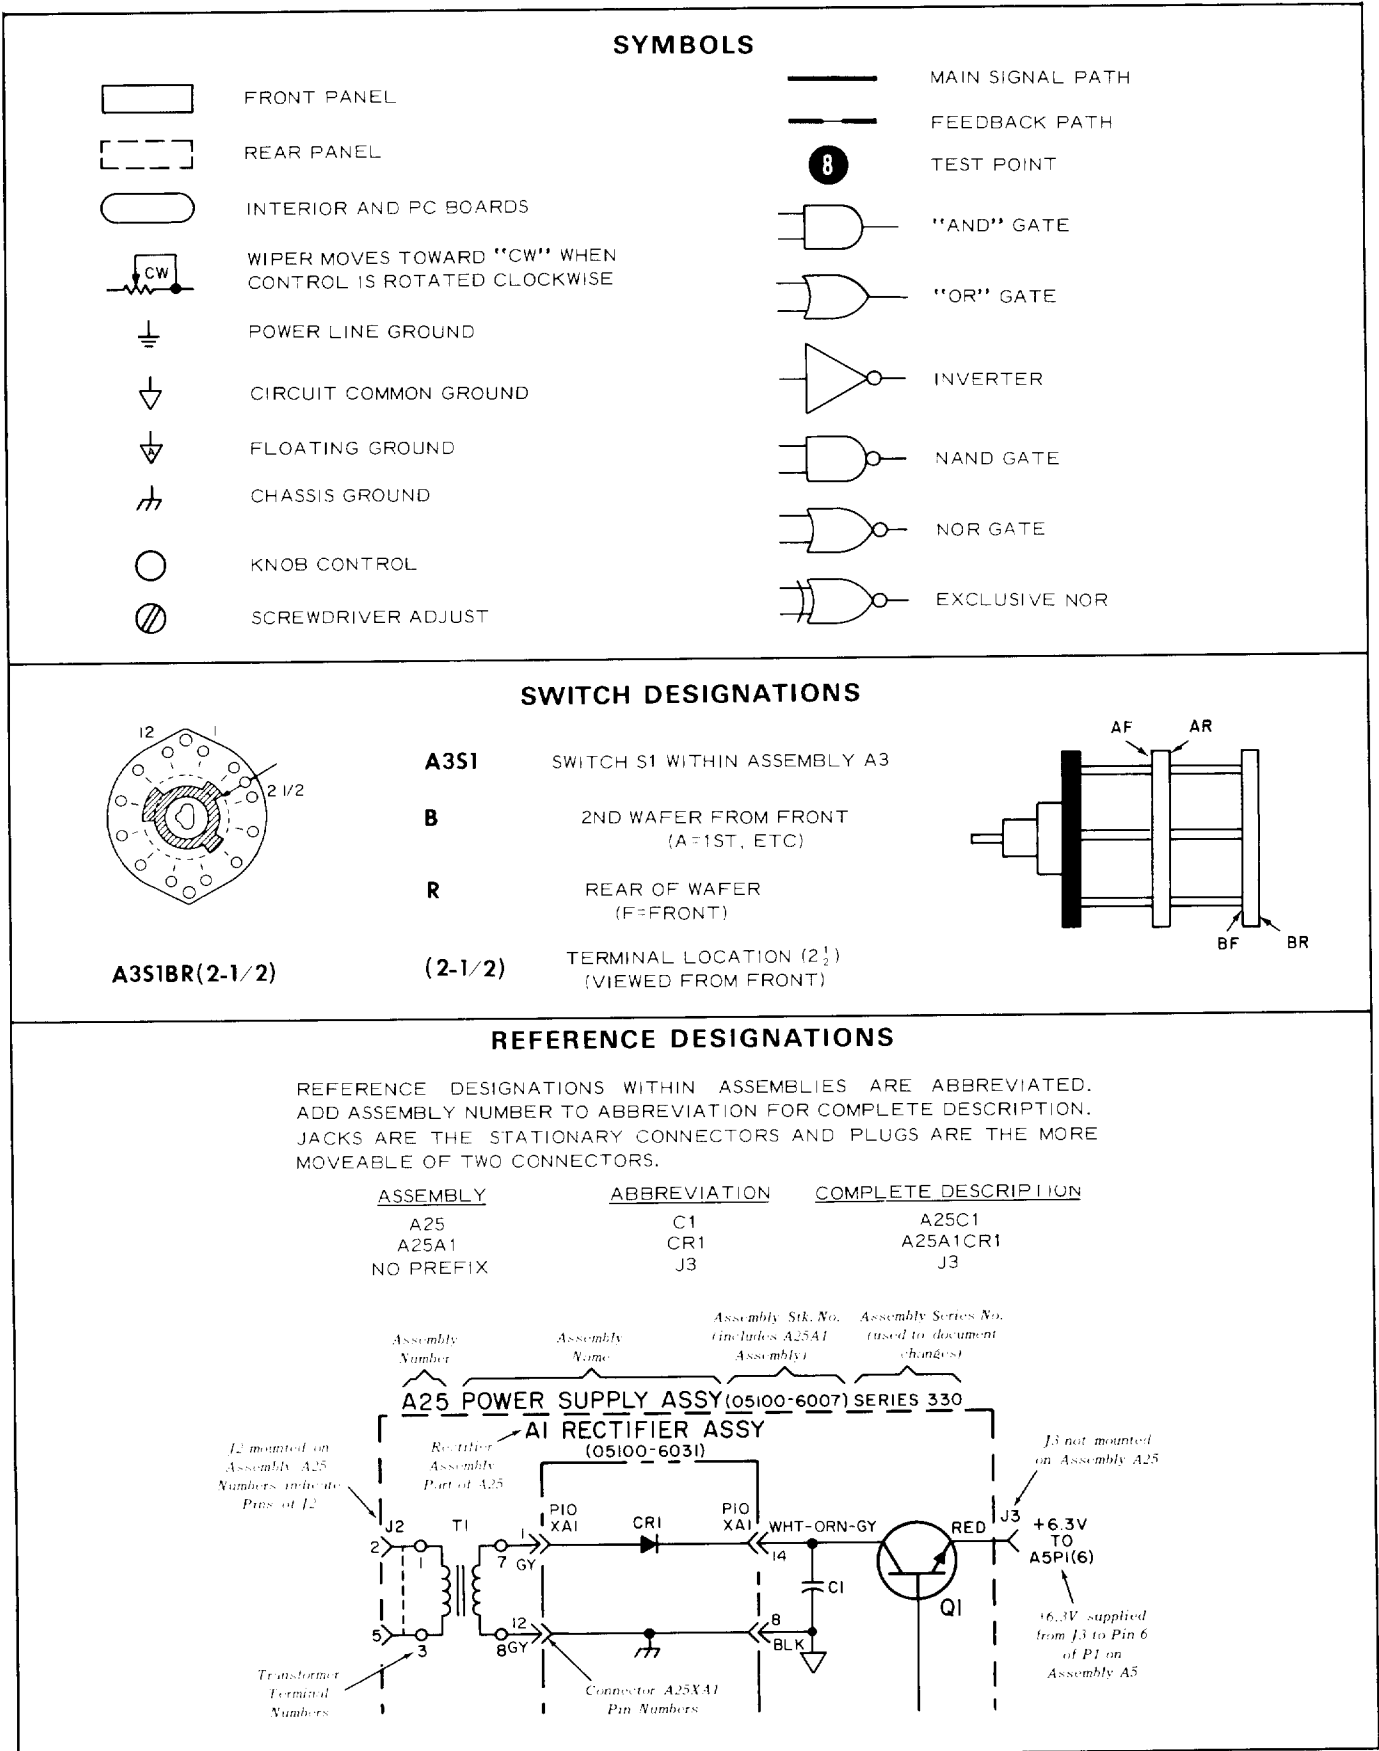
SYMBOLS

FRONT PANEL

REAR PANEL

INTERIOR AND PC BOARDS

CW

WIPER MOVES TOWARD "CW" WHEN CONTROL IS ROTATED CLOCKWISE

POWER LINE GROUND

CIRCUIT COMMON GROUND

FLOATING GROUND

CHASSIS GROUND

KNOB CONTROL

SCREWDRIVER ADJUST

MAIN SIGNAL PATH

FEEDBACK PATH

8

TEST POINT

"AND" GATE

"OR" GATE

INVERTER

NAND GATE

NOR GATE

EXCLUSIVE NOR

SWITCH DESIGNATIONS

12 1 2 1/2

A3S1 SWITCH S1 WITHIN ASSEMBLY A3

B 2ND WAFER FROM FRONT (A=1ST, ETC)

R REAR OF WAFER (F=FRONT)

A3S1BR(2-1/2) (2-1/2) TERMINAL LOCATION ($2\frac{1}{2}$) (VIEWED FROM FRONT)

AF AR BF BR

REFERENCE DESIGNATIONS

REFERENCE DESIGNATIONS WITHIN ASSEMBLIES ARE ABBREVIATED. ADD ASSEMBLY NUMBER TO ABBREVIATION FOR COMPLETE DESCRIPTION. JACKS ARE THE STATIONARY CONNECTORS AND PLUGS ARE THE MORE MOVEABLE OF TWO CONNECTORS.

| ASSEMBLY | ABBREVIATION | COMPLETE DESCRIPTION |
|---|---|---|
| A25 | C1 | A25C1 |
| A25A1 | CR1 | A25A1CR1 |
| NO PREFIX | J3 | J3 |

Assembly Number

Assembly Name

Assembly Stk. No. (includes A25A1 Assembly)

Assembly Series No. (used to document changes)

A25 POWER SUPPLY ASSY (05100-6007) SERIES 330

A1 RECTIFIER ASSY (05100-6031)

J2 mounted on Assembly A25 Numbers indicate Pins of J2

Rectifier Assembly Part of A25

J3 not mounted on Assembly A25

J2 T1 P10 XA1 CR1 P10 XA1 WHT-ORN-GY RED J3 +6.3V TO A5P1(6)

2 1 7 GY 14 C1 Q1

5 3 12 8GY 8 BLK

+6.3V supplied from J3 to Pin 6 of P1 on Assembly A5

Transformer Terminal Numbers

Connector A25XA1 Pin Numbers